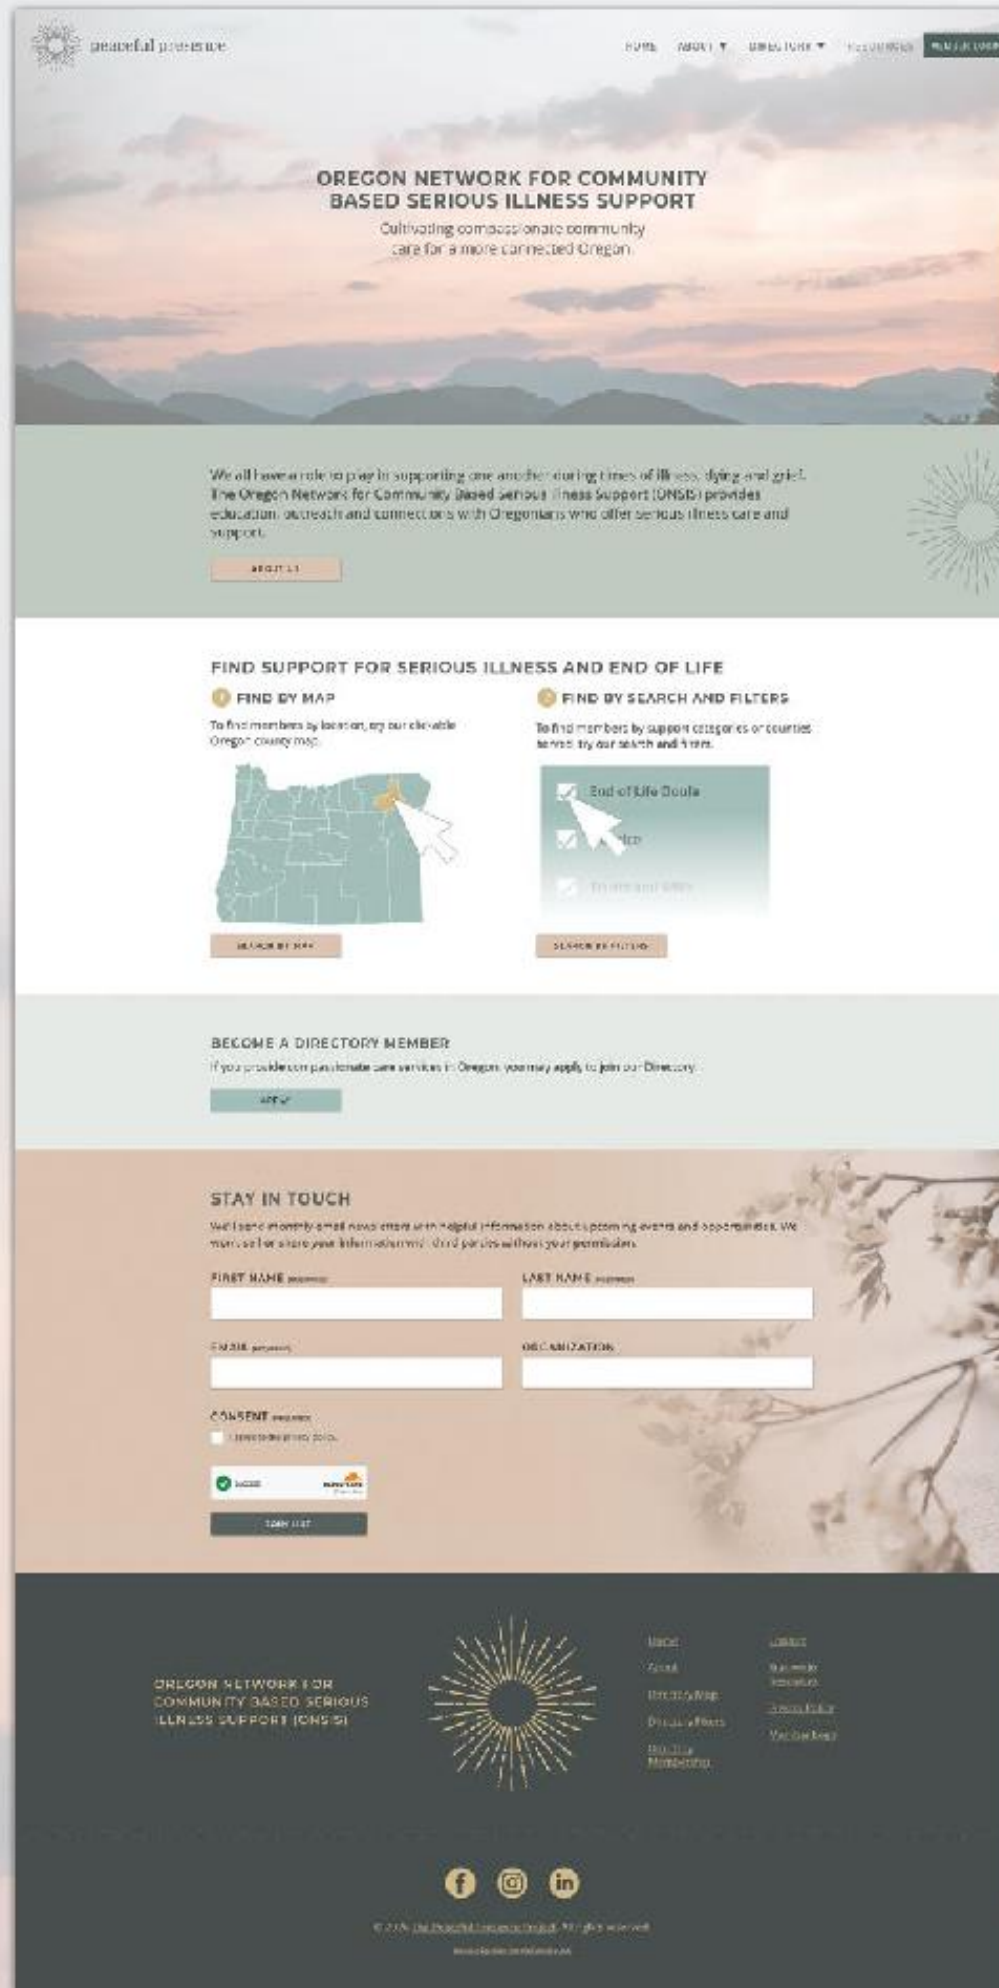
peaceful presence

HOME ABOUT ▼ DIRECTORY ▼ RESOURCES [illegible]

OREGON NETWORK FOR COMMUNITY BASED SERIOUS ILLNESS SUPPORT

Cultivating compassionate community care for a more connected Oregon.

We all have a role to play in supporting one another during times of illness, dying and grief. The Oregon Network for Community Based Serious Illness Support (ONSIS) provides education, outreach and connections with Oregonians who offer serious illness care and support.

ABOUT US

FIND SUPPORT FOR SERIOUS ILLNESS AND END OF LIFE

FIND BY MAP

To find members by location, try our clickable Oregon county map.

SEARCH BY MAP

FIND BY SEARCH AND FILTERS

To find members by support categories or counties served, try our search and filters.

End of Life Doula

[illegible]

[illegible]

SEARCH BY FILTERS

BECOME A DIRECTORY MEMBER

If you provide compassionate care services in Oregon, you may apply to join our Directory.

APPLY

STAY IN TOUCH

We'll send monthly email newsletters with helpful information about upcoming events and opportunities. We won't sell or share your information with third parties without your permission.

FIRST NAME (required)

LAST NAME (required)

EMAIL (required)

ORGANIZATION

CONSENT (required)

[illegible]

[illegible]

SUBMIT

OREGON NETWORK FOR COMMUNITY BASED SERIOUS ILLNESS SUPPORT (ONSIS)

Home
About
Directory Map
Directory Filters
Directory Membership

Contact
Statewide Resources
Privacy Policy
Volunteer Login

© 2025 The Peaceful Presence Project. All rights reserved.
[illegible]